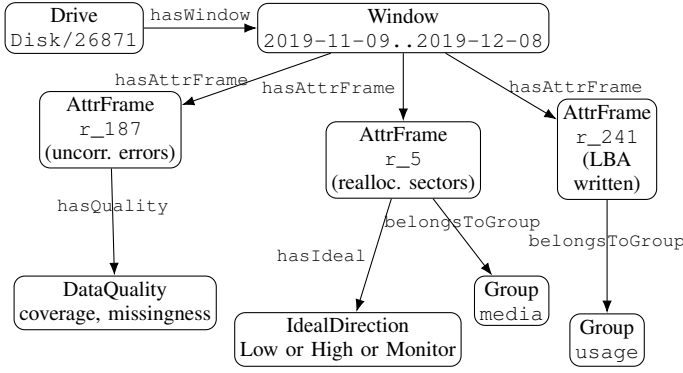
Drive
Disk/26871

hasWindow

Window
2019-11-09..2019-12-08

hasAttrFrame

hasAttrFrame

hasAttrFrame

AttrFrame
r_187
(uncorr. errors)

AttrFrame
r_5
(realloc. sectors)

AttrFrame
r_241
(LBA written)

hasQuality

belongsToGroup

belongsToGroup

hasIdeal

DataQuality
coverage, missingness

Group
media

IdealDirection
Low or High or Monitor

Group
usage